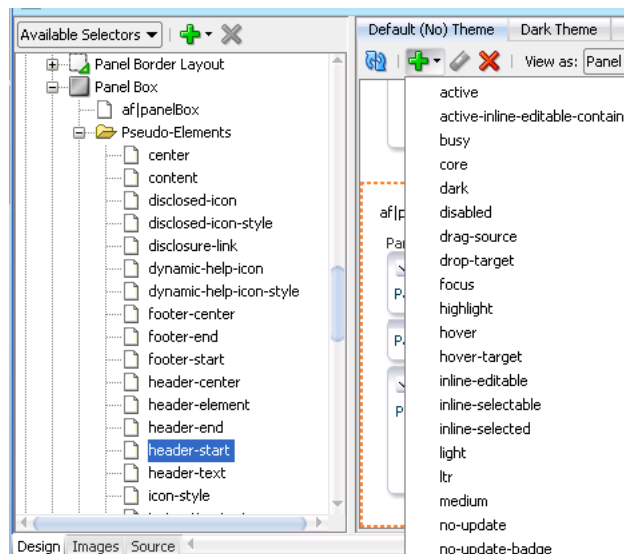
Available Selectors

Panel Border Layout
Panel Box
af|panelBox
Pseudo-Elements
center
content
disclosed-icon
disclosed-icon-style
disclosure-link
dynamic-help-icon
dynamic-help-icon-style
footer-center
footer-end
footer-start
header-center
header-element
header-end
header-start
header-text
icon-style

Design Images Source

Default (No) Theme Dark Theme

View as: Panel

af|p
Pa
P
P
P

active
active-inline-editable-contain
busy
core
dark
disabled
drag-source
drop-target
focus
highlight
hover
hover-target
inline-editable
inline-selectable
inline-selected
light
ltr
medium
no-update
no-update-badge